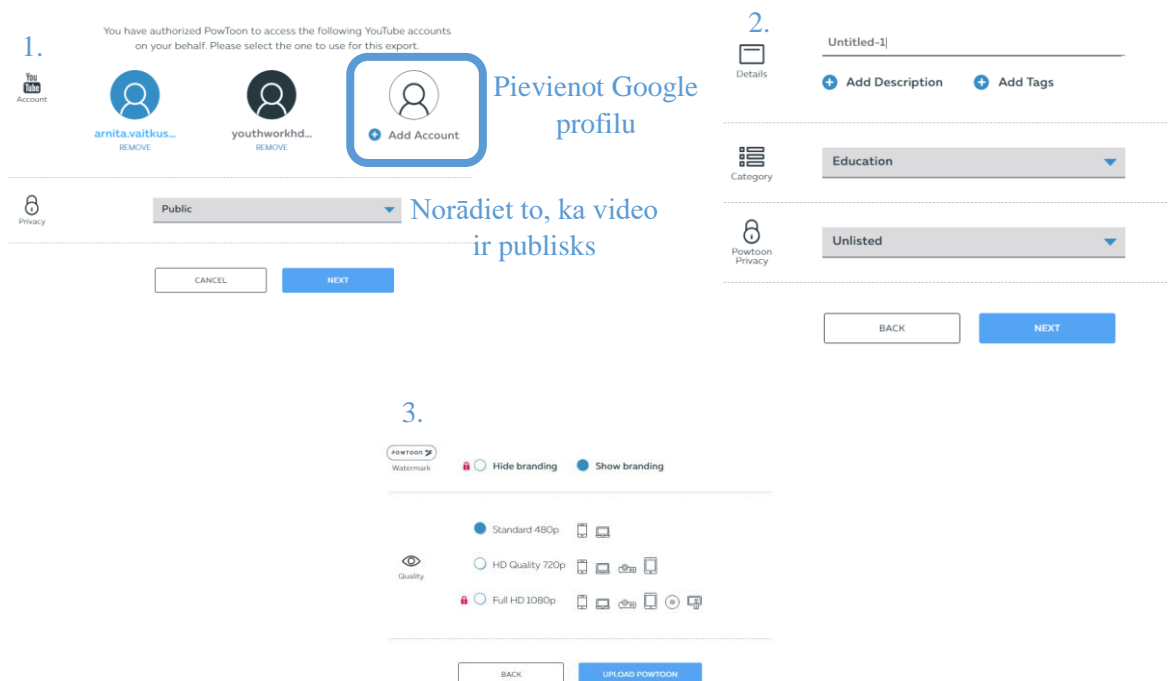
1.

You have authorized PowToon to access the following YouTube accounts on your behalf. Please select the one to use for this export.

You Tube
Account

arnita.vaitkus...
REMOVE

youthworkhd...
REMOVE

Add Account

Pievienot Google profilu

Privacy

Public

Norādiet to, ka video ir publisks

CANCEL

NEXT

2.

Details

Untitled-1

Add Description

Add Tags

Category

Education

Powtoon Privacy

Unlisted

BACK

NEXT

3.

POWTOON
Watermark

Hide branding

Show branding

Quality

Standard 480p

HD Quality 720p

Full HD 1080p

BACK

UPLOAD POWTOON